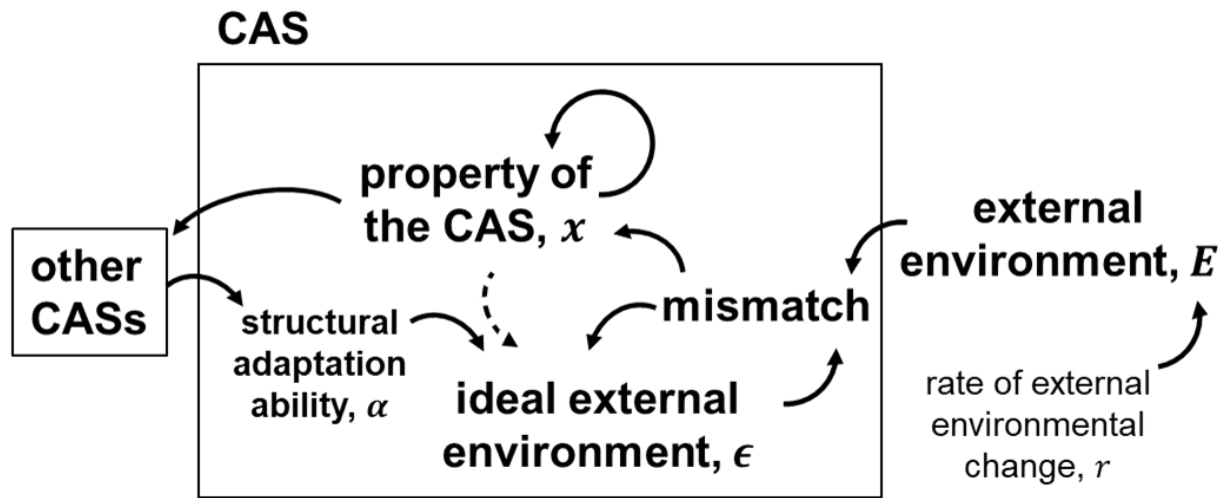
CAS

property of the CAS, $x$

other CASs

structural adaptation ability, $\alpha$

mismatch

ideal external environment, $\epsilon$

external environment, $E$

rate of external environmental change, $r$